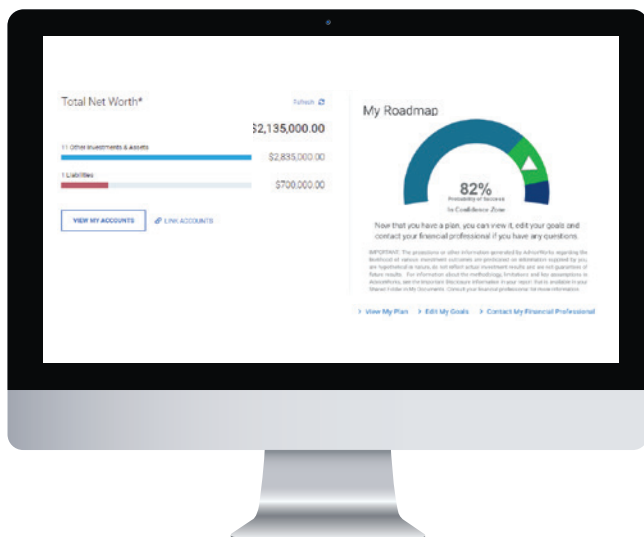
Total Net Worth*

Refresh

$2,135,000.00

11 Other Investments & Assets

$2,835,000.00

1 Liabilities

$700,000.00

VIEW MY ACCOUNTS

LINK ACCOUNTS

My Roadmap

82%

Probability of Success

In Confidence Zone

Now that you have a plan, you can view it, edit your goals and contact your financial professional if you have any questions.

IMPORTANT: The projections or other information generated by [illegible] regarding the likelihood of various investment outcomes are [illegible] on information supplied by you, are hypothetical in nature, do not reflect actual investment results and are not guarantees of future results. For information about the methodology, limitations and key assumptions in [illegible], see the Important Disclosure Information in your report that is available in your Shared Folder with Documents. Consult your financial professional for more information.

> View My Plan > Edit My Goals > Contact My Financial Professional